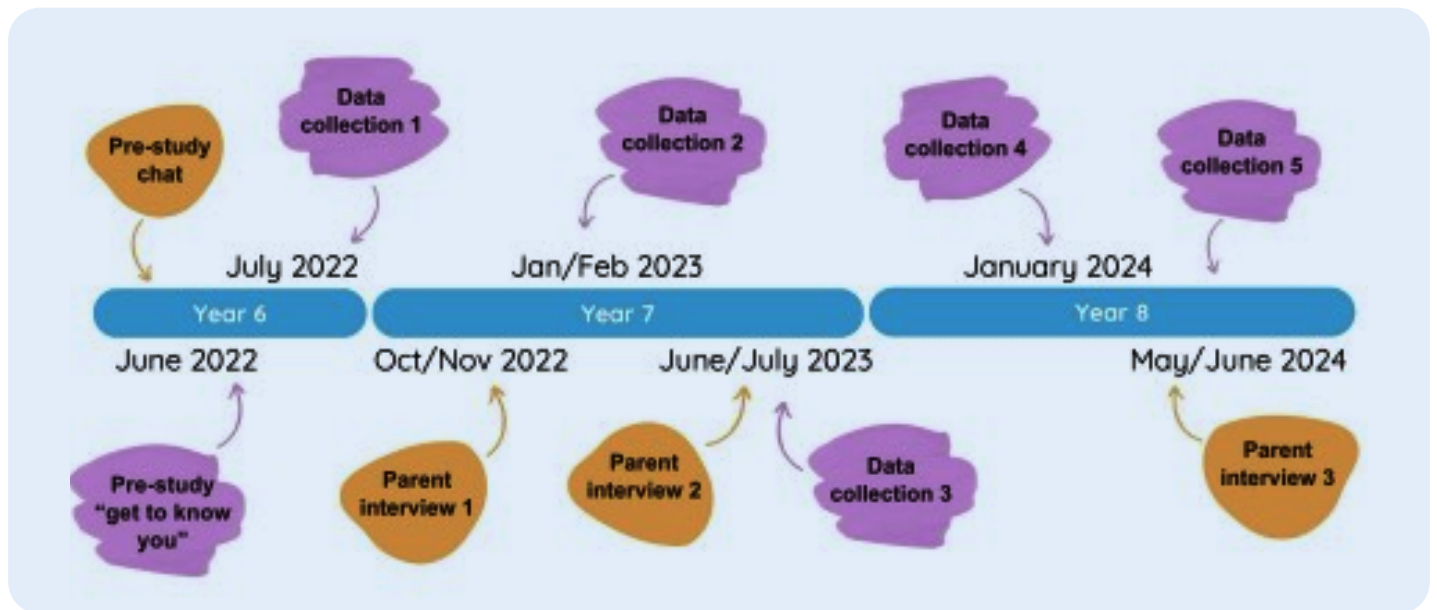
Pre-study chat

Data collection 1

Data collection 2

Data collection 4

Data collection 5

July 2022

Jan/Feb 2023

January 2024

Year 6

Year 7

Year 8

June 2022

Oct/Nov 2022

June/July 2023

May/June 2024

Pre-study "get to know you"

Parent interview 1

Parent interview 2

Data collection 3

Parent interview 3